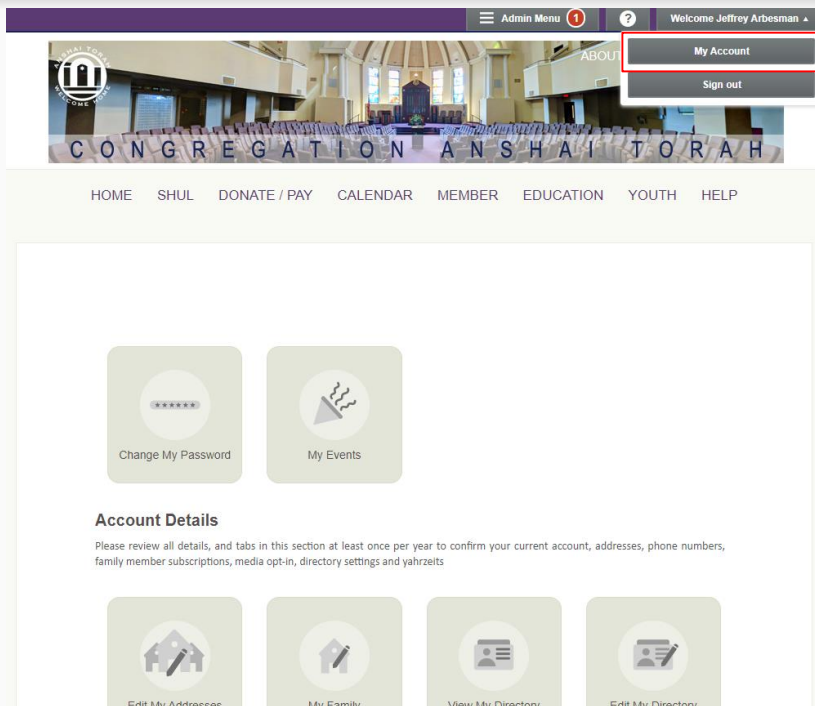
Admin Menu 1

?

Welcome Jeffrey Arbesman ▲

My Account

Sign out

ANSHAI TORAH WELCOME HOME

ABOUT

CONGREGATION ANSHAI TORAH

HOME SHUL DONATE / PAY CALENDAR MEMBER EDUCATION YOUTH HELP

******

Change My Password

My Events

Account Details

Please review all details, and tabs in this section at least once per year to confirm your current account, addresses, phone numbers, family member subscriptions, media opt-in, directory settings and yahrzeits

Edit My Addresses

My Family

View My Directory

Edit My Directory